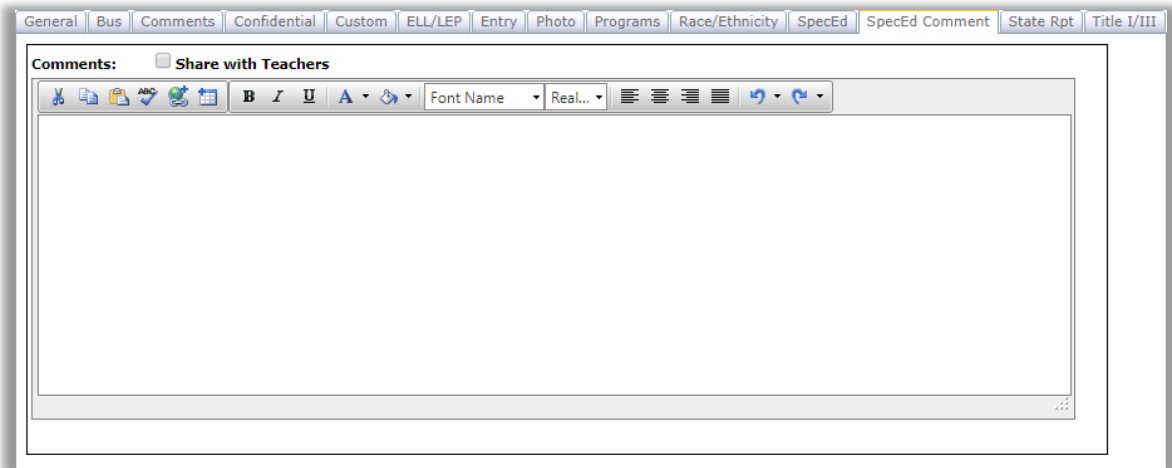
General | Bus | Comments | Confidential | Custom | ELL/LEP | Entry | Photo | Programs | Race/Ethnicity | SpecEd | SpecEd Comment | State Rpt | Title I/III

Comments: Share with Teachers

B I U A Font Name Real...